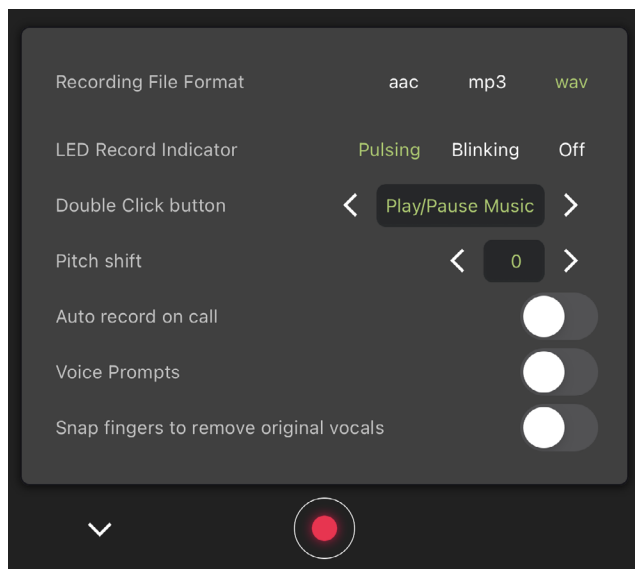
Recording File Format aac mp3 wav

LED Record Indicator Pulsing Blinking Off

Double Click button < Play/Pause Music >

Pitch shift < 0 >

Auto record on call

Voice Prompts

Snap fingers to remove original vocals